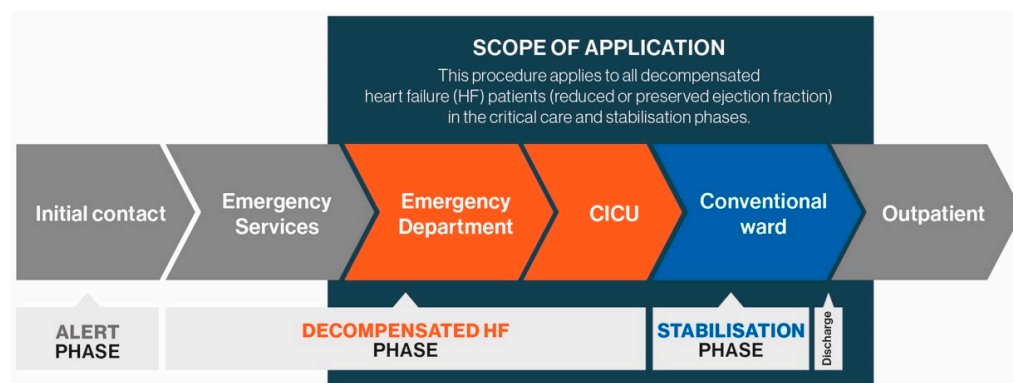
SCOPE OF APPLICATION

This procedure applies to all decompensated heart failure (HF) patients (reduced or preserved ejection fraction) in the critical care and stabilisation phases.

Initial contact

Emergency Services

Emergency Department

CICU

Conventional ward

Outpatient

ALERT PHASE

DECOMPENSATED HF PHASE

STABILISATION PHASE

Discharge